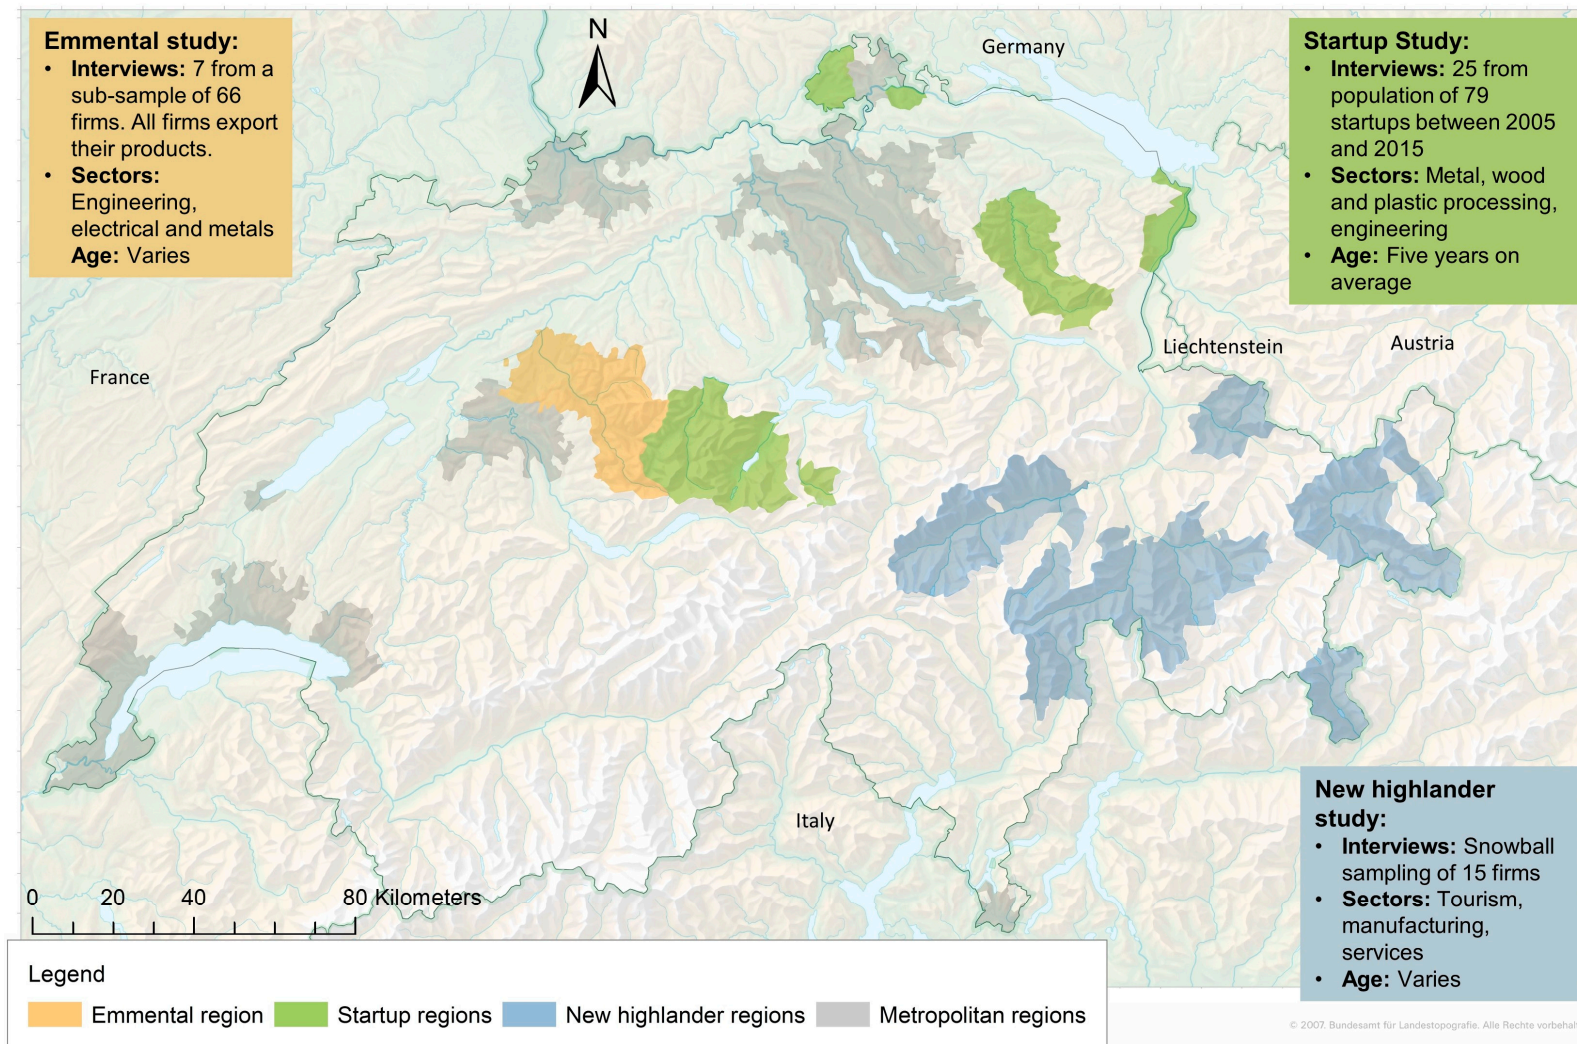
Emmental study:
• Interviews: 7 from a sub-sample of 66 firms. All firms export their products.
• Sectors: Engineering, electrical and metals
Age: Varies

N

Germany

Startup Study:
• Interviews: 25 from population of 79 startups between 2005 and 2015
• Sectors: Metal, wood and plastic processing, engineering
• Age: Five years on average

France

Liechtenstein

Austria

New highlander study:
• Interviews: Snowball sampling of 15 firms
• Sectors: Tourism, manufacturing, services
• Age: Varies

Italy

0 20 40 80 Kilometers

Legend
Emmental region
Startup regions
New highlander regions
Metropolitan regions

© 2007. Bundesamt für Landestopografie. Alle Rechte vorbehalt